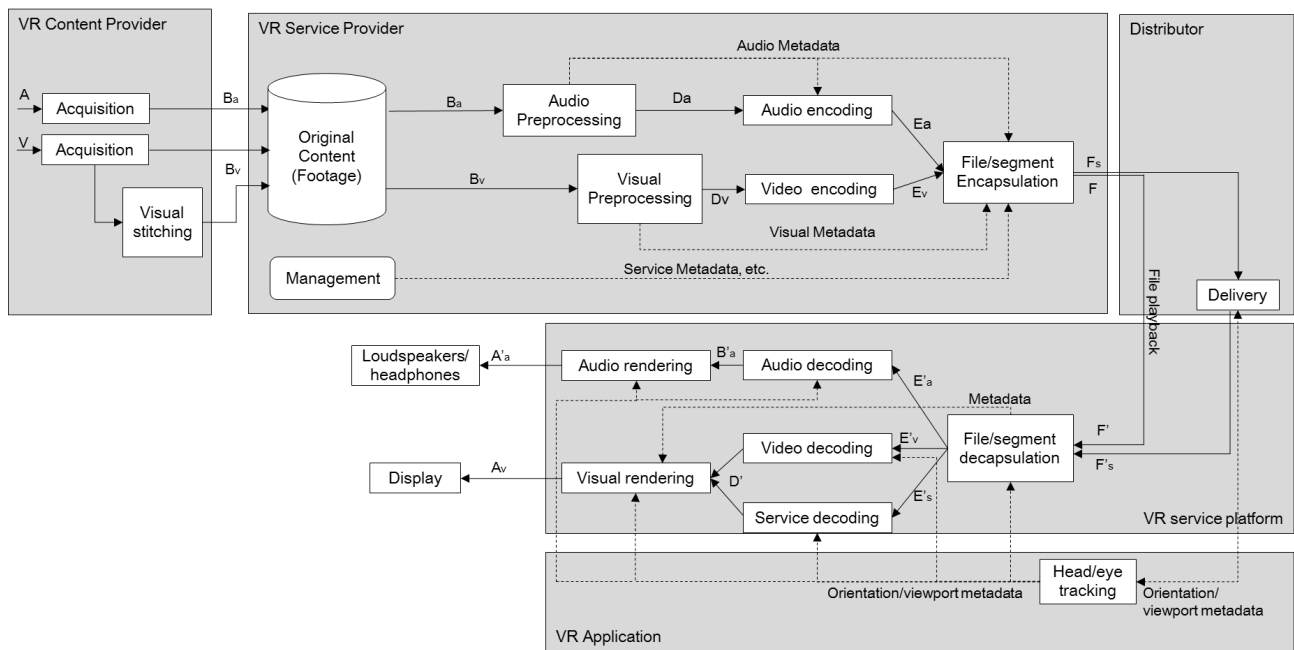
VR Content Provider

A
Acquisition
V
Acquisition
Visual stitching

$B_a$
$B_v$

VR Service Provider

Original Content (Footage)

Audio Metadata

$B_a$
Audio Preprocessing
Da
Audio encoding
Ea

$B_v$
Visual Preprocessing
Dv
Video encoding
$E_v$

File/segment Encapsulation

Visual Metadata

Management
Service Metadata, etc.

Distributor

$F_s$
F

File playback

Delivery

Loudspeakers/ headphones
A'a
Audio rendering
B'a
Audio decoding
E'a

Metadata

Video decoding
E'v
File/segment decapsulation
F'
F's

Display
Av
Visual rendering
D'
E's
Service decoding

VR service platform

Head/eye tracking
Orientation/viewport metadata
Orientation/ viewport metadata

VR Application